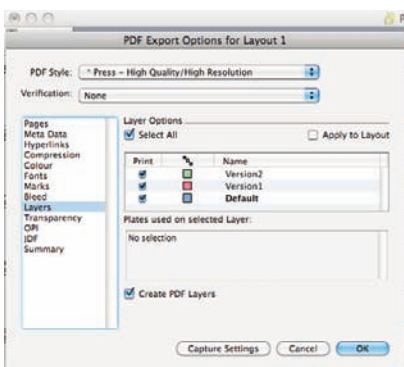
PDF Export Options for Layout 1

PDF Style: * Press – High Quality/High Resolution

Verification: None

Pages
Meta Data
Hyperlinks
Compression
Colour
Fonts
Marks
Bleed
Layers
Transparency
OPI
JDF
Summary

Layer Options

Select All

Apply to Layout

| Print | | Name |
|---|---|---|
| | | Version2 |
| | | Version1 |
| | | **Default** |

Plates used on selected Layer:

No selection

Create PDF Layers

Capture Settings

Cancel

OK